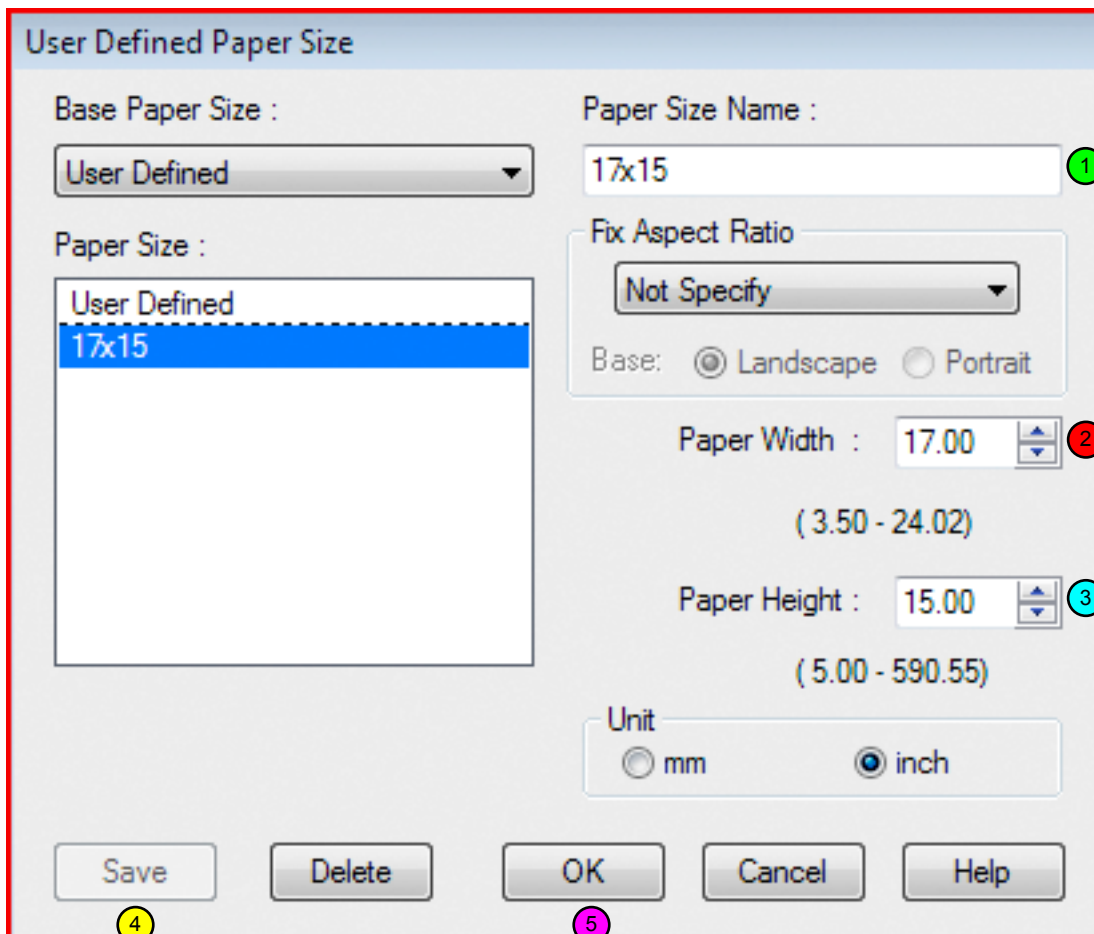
User Defined Paper Size

Base Paper Size :

User Defined

Paper Size :

User Defined
17x15

Paper Size Name :

17x15

1

Fix Aspect Ratio

Not Specify

Base: Landscape Portrait

Paper Width : 17.00

2

( 3.50 - 24.02)

Paper Height : 15.00

3

( 5.00 - 590.55)

Unit

mm inch

Save

Delete

OK

Cancel

Help

4

5